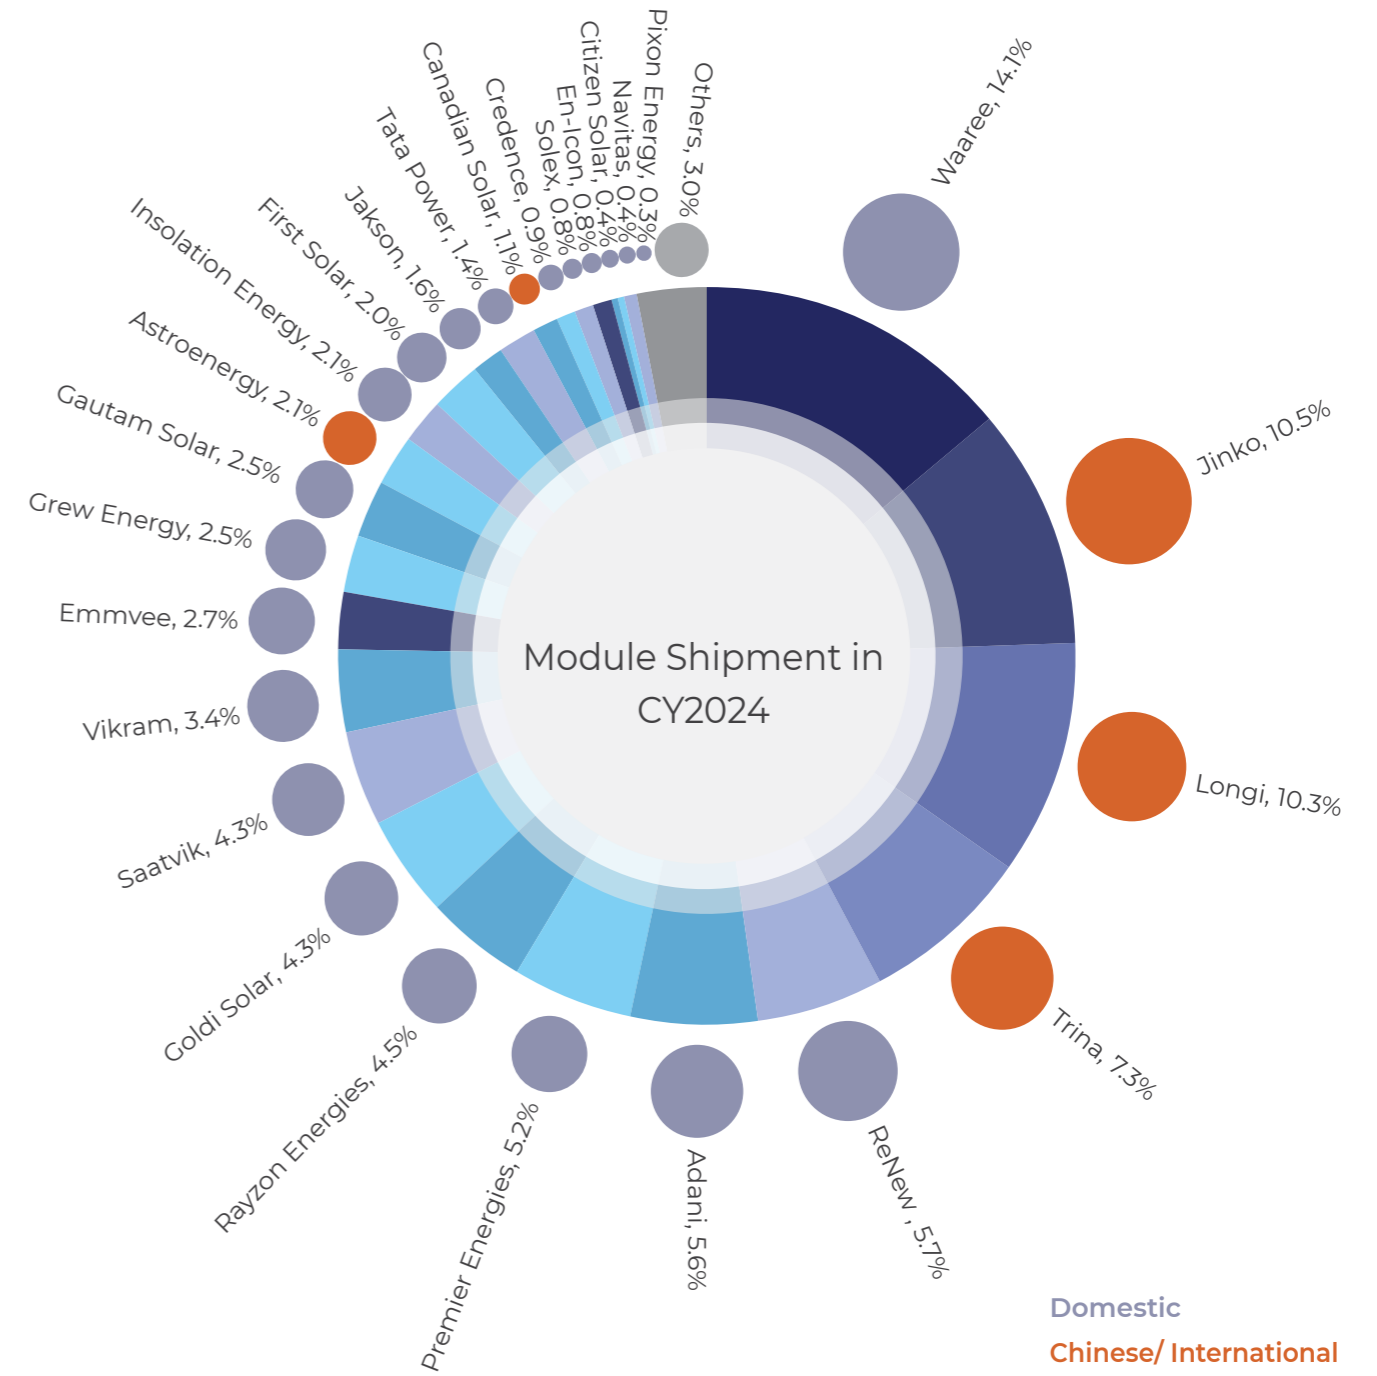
Module Shipment in CY2024

Waaree, 14.1%
Jinko, 10.5%
Longi, 10.3%
Trina, 7.3%
ReNew , 5.7%
Adani, 5.6%
Premier Energies, 5.2%
Rayzon Energies, 4.5%
Goldi Solar, 4.3%
Saatvik, 4.3%
Vikram, 3.4%
Emmvee, 2.7%
Grew Energy, 2.5%
Gautam Solar, 2.5%
Astroenergy, 2.1%
Insolation Energy, 2.1%
First Solar, 2.0%
Jakson, 1.6%
Tata Power, 1.4%
Canadian Solar, 1.1%
Credence, 0.9%
Solex, 0.8%
En-Icon, 0.8%
Citizen Solar, 0.4%
Navitas, 0.4%
Pixon Energy, 0.3%
Others, 3.0%

Domestic
Chinese/ International